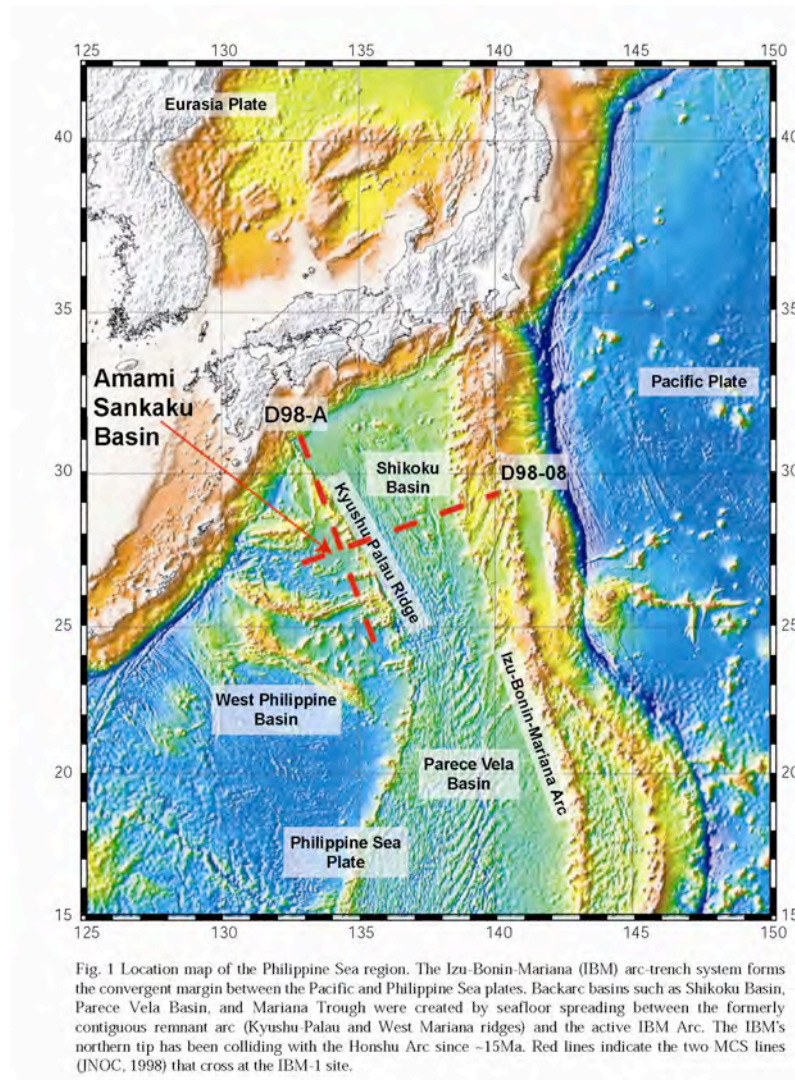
125 130 135 140 145 150

40
35
30
25
20
15

Eurasia Plate

Amami Sankaku Basin

D98-A

Shikoku Basin

D98-08

Kyushu-Palau Ridge

Pacific Plate

West Philippine Basin

Parece Vela Basin

Izu-Bonin-Mariana Arc

Philippine Sea Plate

125 130 135 140 145 150

Fig. 1 Location map of the Philippine Sea region. The Izu-Bonin-Mariana (IBM) arc-trench system forms the convergent margin between the Pacific and Philippine Sea plates. Backarc basins such as Shikoku Basin, Parece Vela Basin, and Mariana Trough were created by seafloor spreading between the formerly contiguous remnant arc (Kyushu-Palau and West Mariana ridges) and the active IBM Arc. The IBM's northern tip has been colliding with the Honshu Arc since ~15Ma. Red lines indicate the two MCS lines (JNOC, 1998) that cross at the IBM-1 site.